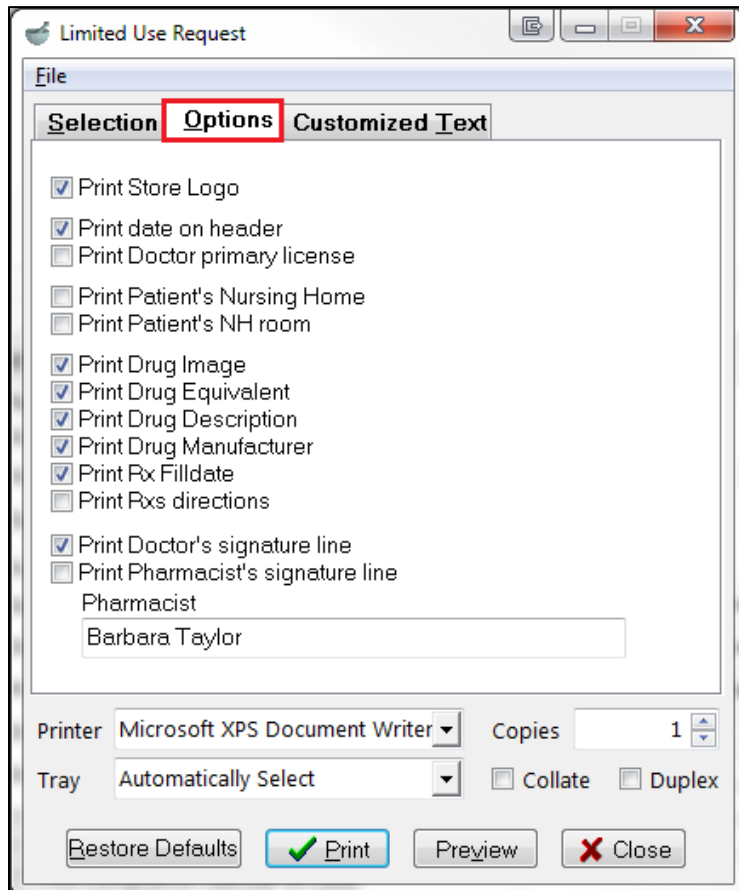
Limited Use Request

File

Selection | Options | Customized Text

Print Store Logo

Print date on header
Print Doctor primary license

Print Patient's Nursing Home
Print Patient's NH room

Print Drug Image
Print Drug Equivalent
Print Drug Description
Print Drug Manufacturer
Print Rx Filldate
Print Rxs directions

Print Doctor's signature line
Print Pharmacist's signature line

Pharmacist
Barbara Taylor

Printer Microsoft XPS Document Writer
Copies 1
Tray Automatically Select
Collate
Duplex

Restore Defaults
Print
Preview
Close